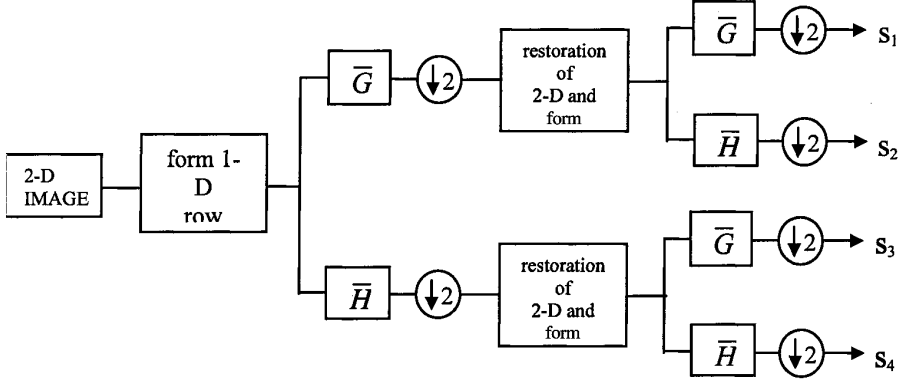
2-D IMAGE

form 1-D row

$\overline{G}$

$\downarrow 2$

restoration of 2-D and form

$\overline{G}$

$\downarrow 2$

$S_1$

$\overline{H}$

$\downarrow 2$

$S_2$

$\overline{H}$

$\downarrow 2$

restoration of 2-D and form

$\overline{G}$

$\downarrow 2$

$S_3$

$\overline{H}$

$\downarrow 2$

$S_4$